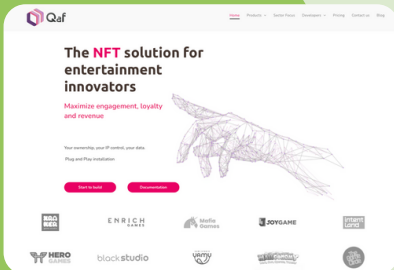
Qaf

Home Products Sector Focus Developers Pricing Contact us Blog

The NFT solution for entertainment innovators

Maximize engagement, loyalty and revenue

Your ownership, your IP control, your data.

Plug and Play installation

Start to build

Documentation

ENRICH GAMES

Mafia Games

JOYGAME

HERO GAMES

black studio